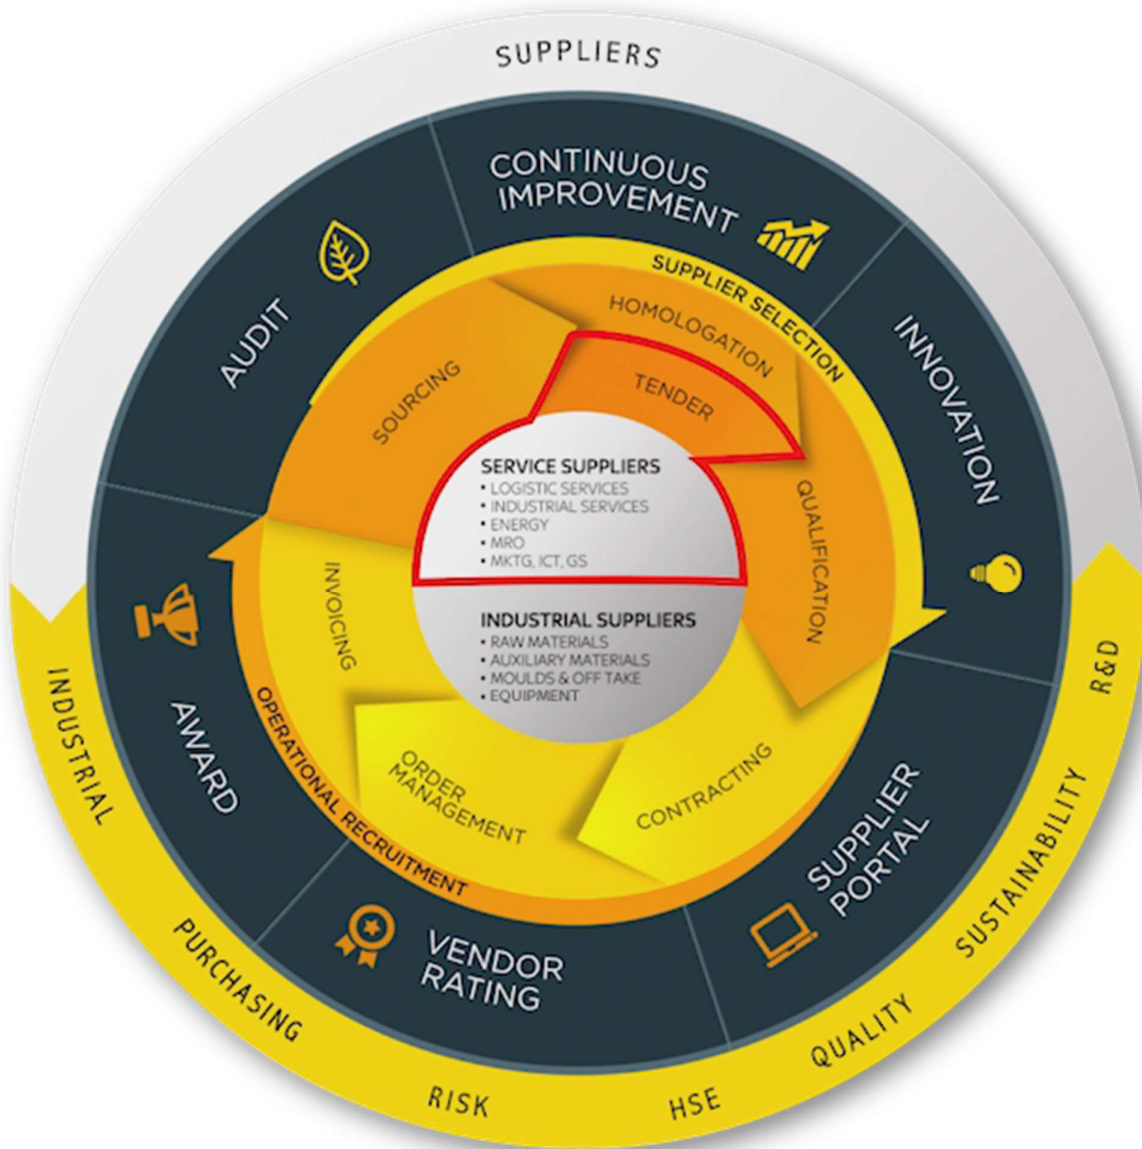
SUPPLIERS

CONTINUOUS IMPROVEMENT

AUDIT

INNOVATION

SUPPLIER SELECTION

HOMOLOGATION

TENDER

SOURCING

QUALIFICATION

SERVICE SUPPLIERS
• LOGISTIC SERVICES
• INDUSTRIAL SERVICES
• ENERGY
• MRO
• MKTG, ICT, GS

INDUSTRIAL SUPPLIERS
• RAW MATERIALS
• AUXILIARY MATERIALS
• MOULDS & OFF TAKE
• EQUIPMENT

INVOICING

ORDER MANAGEMENT

CONTRACTING

OPERATIONAL RECRUITMENT

AWARD

SUPPLIER PORTAL

VENDOR RATING

INDUSTRIAL

PURCHASING

RISK

HSE

QUALITY

SUSTAINABILITY

R&D